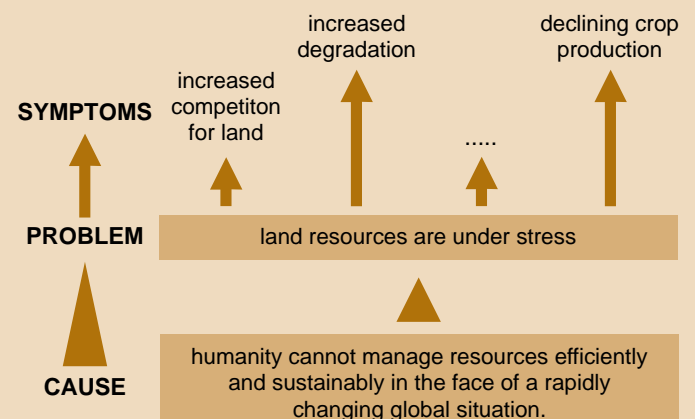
SYMPTOMS

increased competiton for land

increased degradation

.....

declining crop production

PROBLEM

land resources are under stress

CAUSE

humanity cannot manage resources efficiently and sustainably in the face of a rapidly changing global situation.